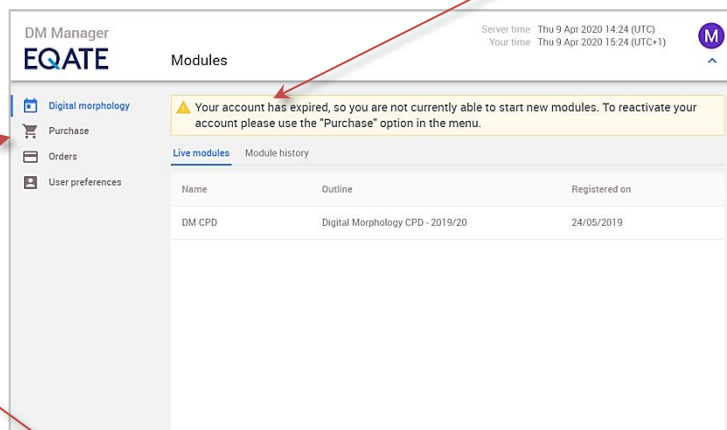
DM Manager
EQATE

Modules

Server time Thu 9 Apr 2020 14:24 (UTC)
Your time Thu 9 Apr 2020 15:24 (UTC+1)

M

Digital morphology
Purchase
Orders
User preferences

Your account has expired, so you are not currently able to start new modules. To reactivate your account please use the "Purchase" option in the menu.

Live modules
Module history

| Name | Outline | Registered on |
|---|---|---|
| DM CPD | Digital Morphology CPD - 2019/20 | 24/05/2019 |